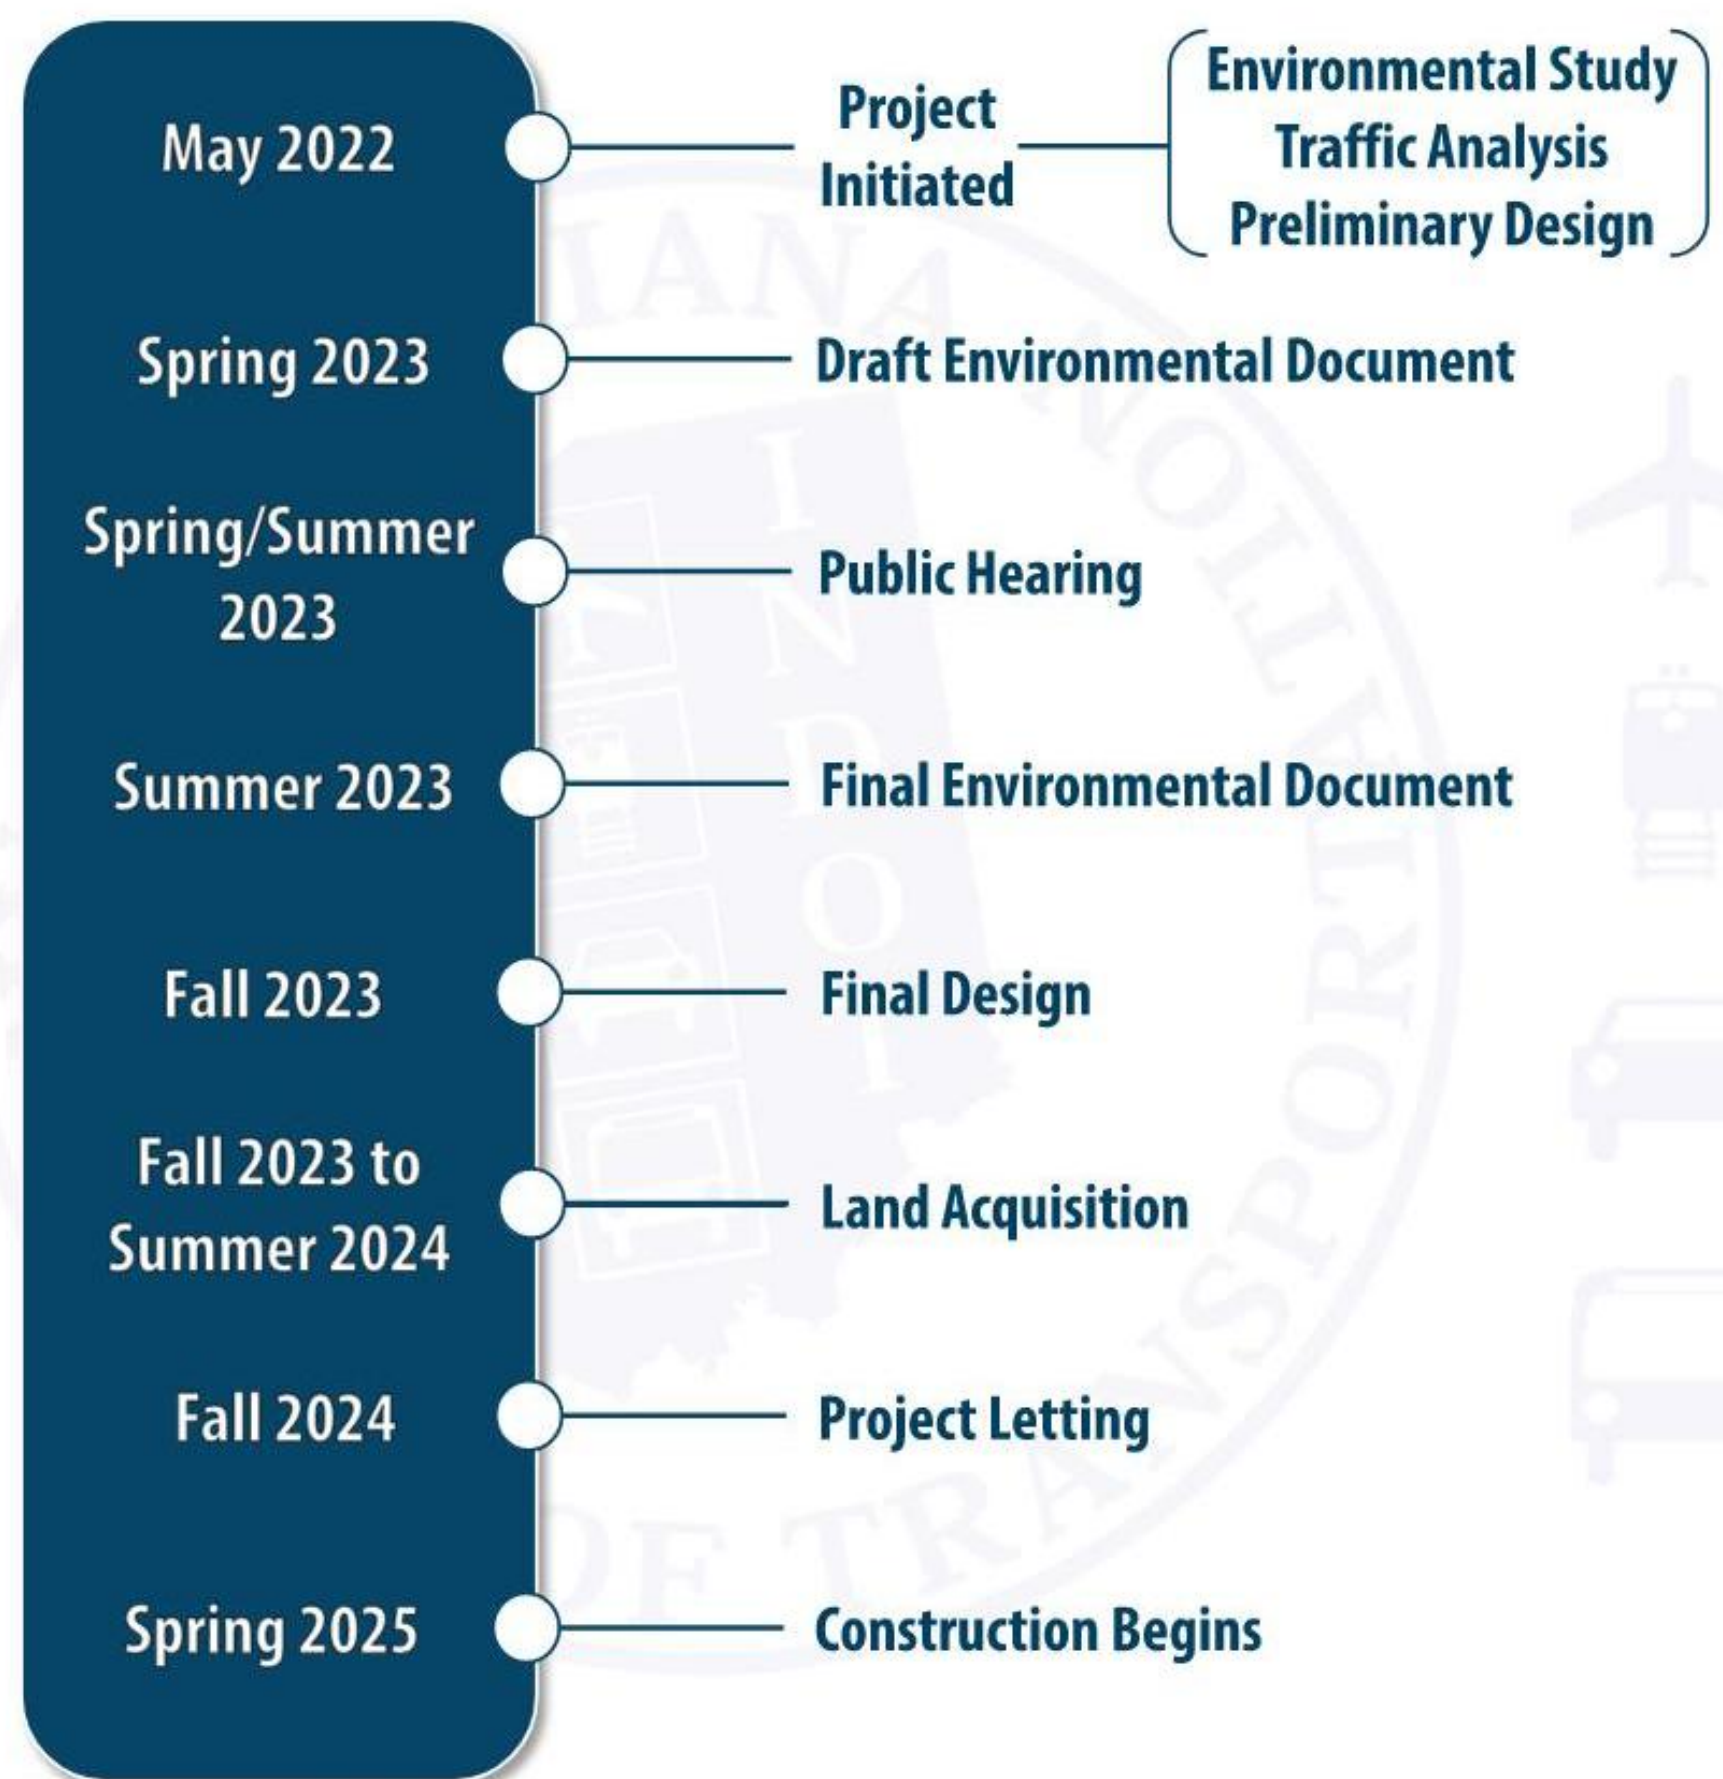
May 2022
Project Initiated
Environmental Study
Traffic Analysis
Preliminary Design

Spring 2023
Draft Environmental Document

Spring/Summer 2023
Public Hearing

Summer 2023
Final Environmental Document

Fall 2023
Final Design

Fall 2023 to Summer 2024
Land Acquisition

Fall 2024
Project Letting

Spring 2025
Construction Begins